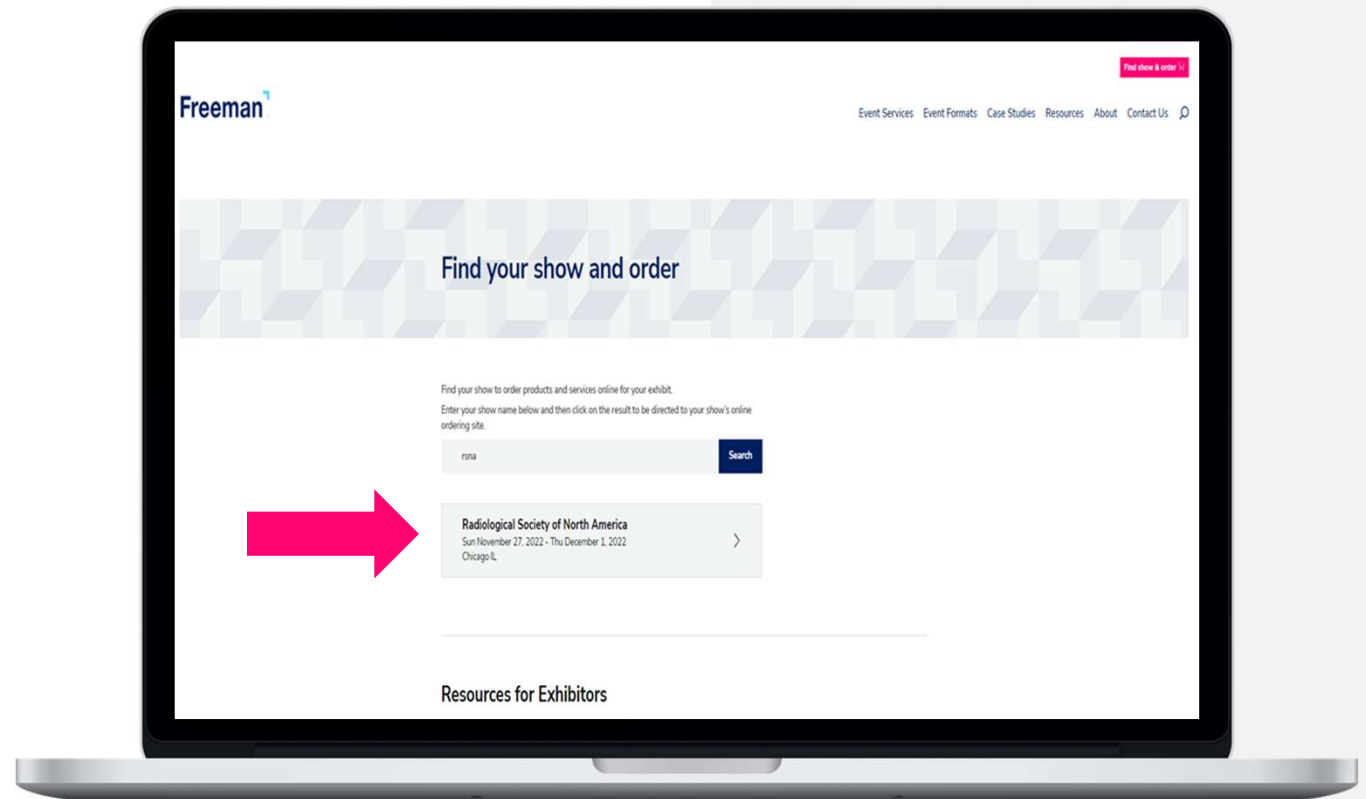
Find show & order

Freeman

Event Services Event Formats Case Studies Resources About Contact Us

Find your show and order

Find your show to order products and services online for your exhibit.

Enter your show name below and then click on the result to be directed to your show's online ordering site.

rsna

Search

Radiological Society of North America
Sun November 27, 2022 - Thu December 1, 2022
Chicago IL

Resources for Exhibitors